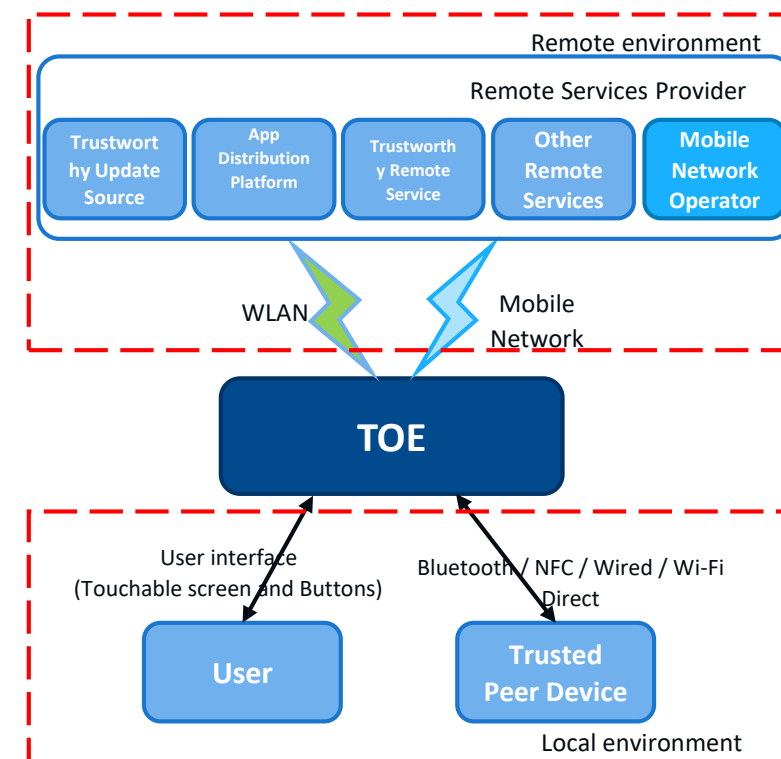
Remote environment

Remote Services Provider

Trustworthy Update Source

App Distribution Platform

Trustworthy Remote Service

Other Remote Services

Mobile Network Operator

WLAN

Mobile Network

TOE

User interface (Touchable screen and Buttons)

Bluetooth / NFC / Wired / Wi-Fi Direct

User

Trusted Peer Device

Local environment